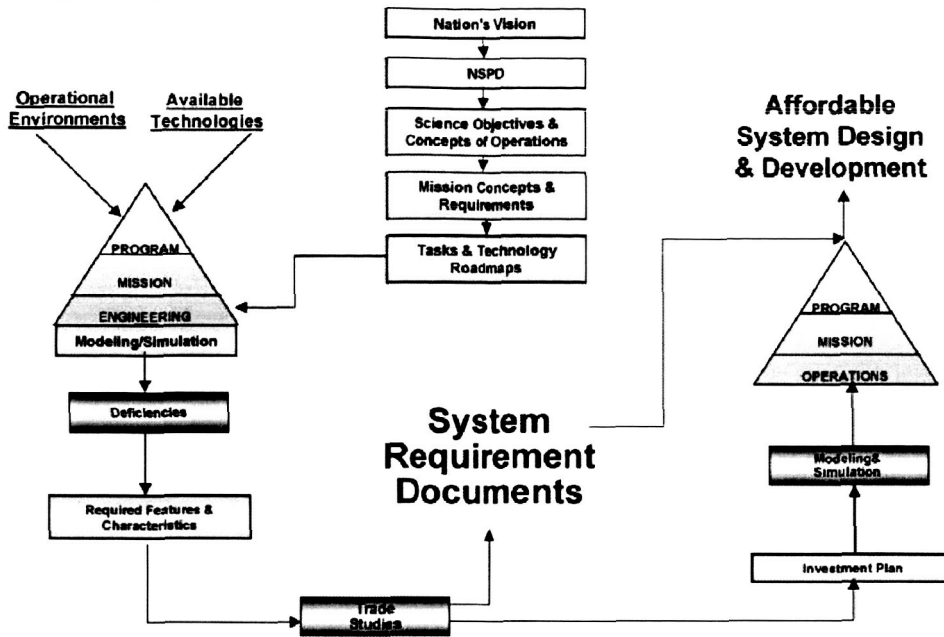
Nation's Vision

NSPD

Science Objectives & Concepts of Operations

Mission Concepts & Requirements

Tasks & Technology Roadmaps

Operational Environments

Available Technologies

PROGRAM

MISSION

ENGINEERING

Modeling/Simulation

Deficiencies

Required Features & Characteristics

Trade Studies

System Requirement Documents

Affordable System Design & Development

PROGRAM

MISSION

OPERATIONS

Modeling& Simulation

Investment Plan